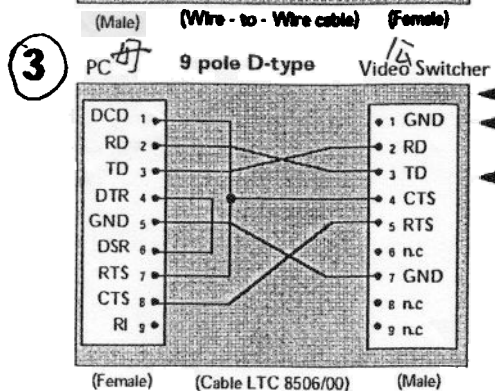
(Male) (Wire - to - Wire cable) (Female)

3

PC

9 pole D-type

Video Switcher

DCD 1
RD 2
TD 3
DTR 4
GND 5
DSR 6
RTS 7
CTS 8
RI 9

1 GND
2 RD
3 TD
4 CTS
5 RTS
6 n.c
7 GND
8 n.c
9 n.c

(Female) (Cable LTC 8506/00) (Male)